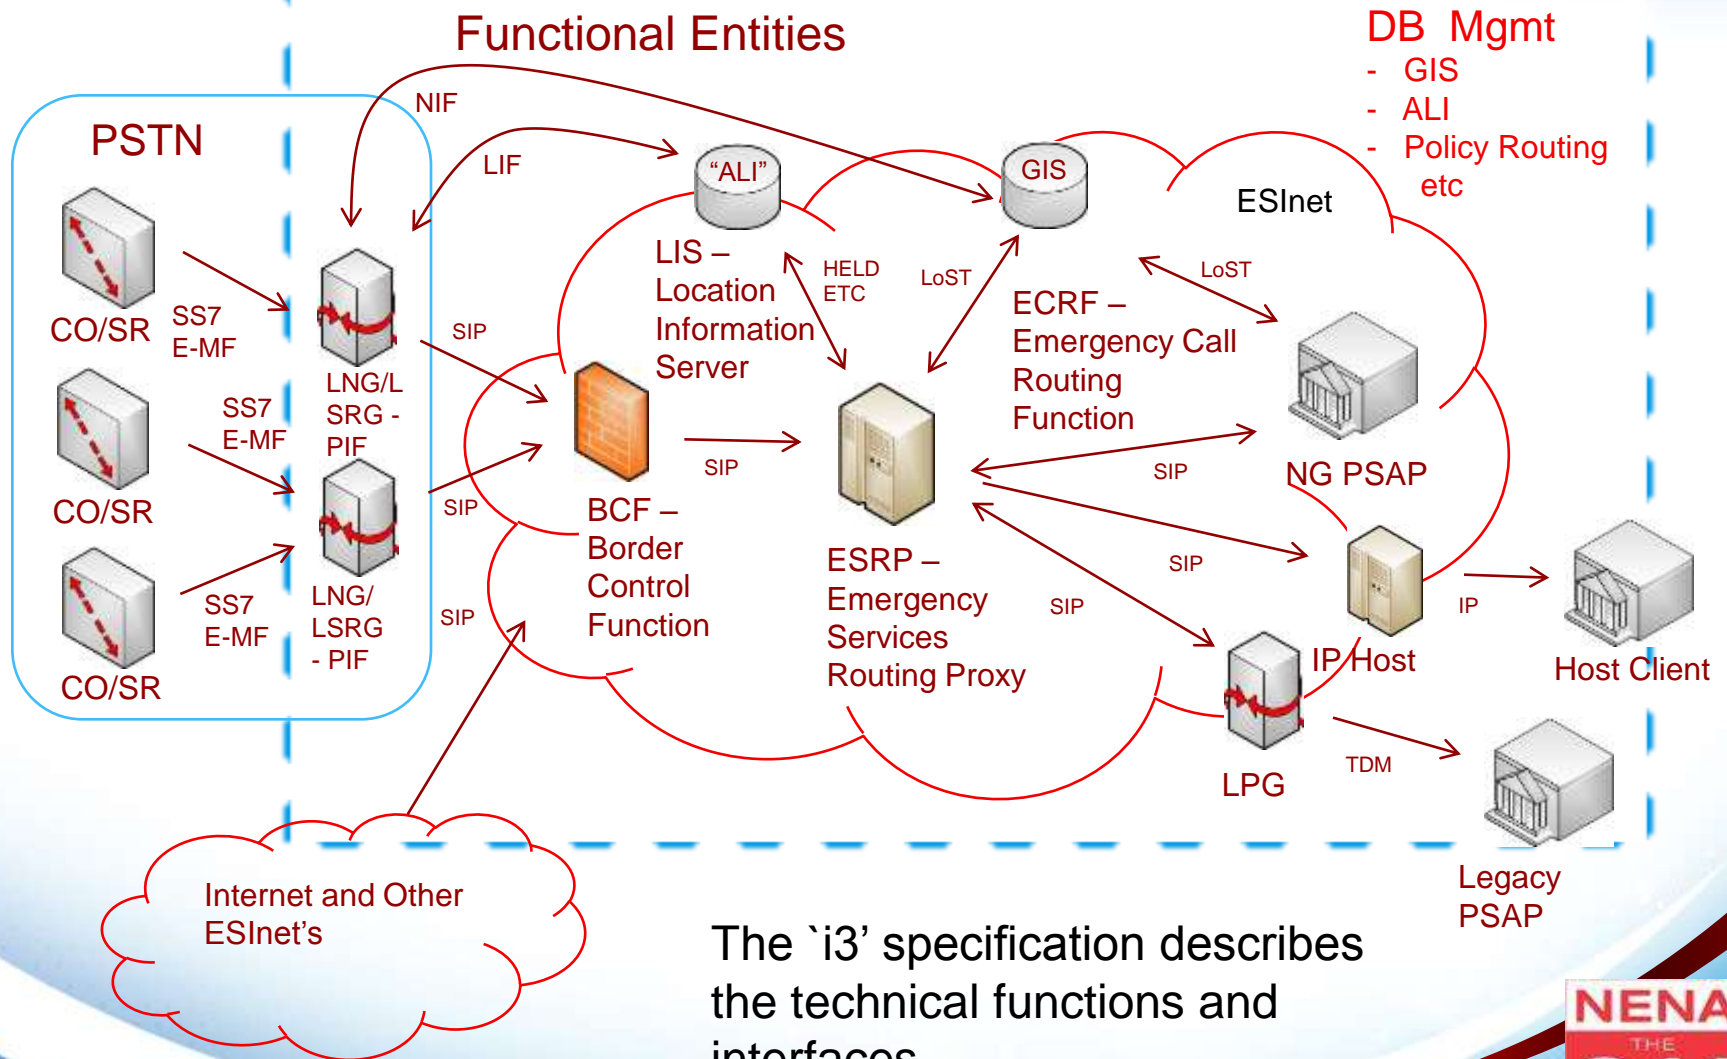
Functional Entities

DB Mgmt
- GIS
- ALI
- Policy Routing etc

PSTN

NIF

LIF

"ALI"

GIS

ESInet

CO/SR

SS7
E-MF

LNG/LSRG - PIF

CO/SR

SS7
E-MF

CO/SR

SS7
E-MF

LNG/LSRG - PIF

LIS – Location Information Server

HELD
ETC

LoST

LoST

ECRF – Emergency Call Routing Function

NG PSAP

SIP

SIP

SIP

SIP

BCF – Border Control Function

ESRP – Emergency Services Routing Proxy

SIP

SIP

SIP

IP Host

IP

Host Client

LPG

TDM

Legacy PSAP

Internet and Other ESInet's

The `i3' specification describes the technical functions and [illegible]

NENA
THE